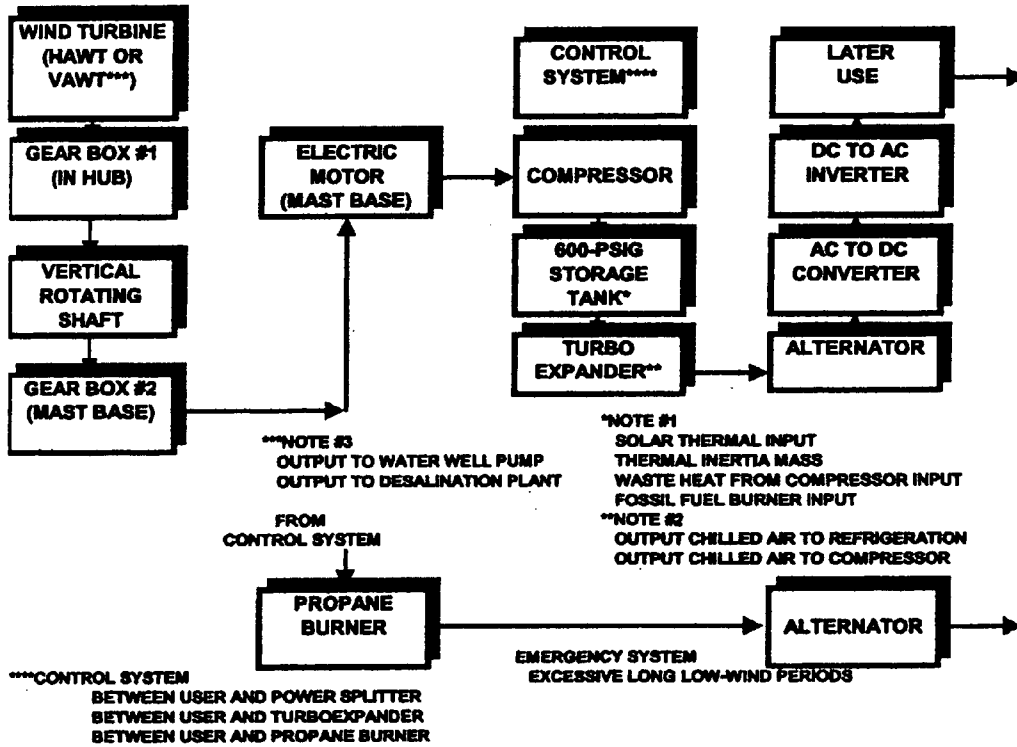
WIND TURBINE (HAWT OR VAWT***)

GEAR BOX #1 (IN HUB)

VERTICAL ROTATING SHAFT

GEAR BOX #2 (MAST BASE)

ELECTRIC MOTOR (MAST BASE)

CONTROL SYSTEM****

COMPRESSOR

600-PSIG STORAGE TANK*

TURBO EXPANDER**

LATER USE

DC TO AC INVERTER

AC TO DC CONVERTER

ALTERNATOR

***NOTE #3
OUTPUT TO WATER WELL PUMP
OUTPUT TO DESALINATION PLANT

*NOTE #1
SOLAR THERMAL INPUT
THERMAL INERTIA MASS
WASTE HEAT FROM COMPRESSOR INPUT
FOSSIL FUEL BURNER INPUT
**NOTE #2
OUTPUT CHILLED AIR TO REFRIGERATION
OUTPUT CHILLED AIR TO COMPRESSOR

FROM CONTROL SYSTEM

PROPANE BURNER

ALTERNATOR

EMERGENCY SYSTEM
EXCESSIVE LONG LOW-WIND PERIODS

****CONTROL SYSTEM
BETWEEN USER AND POWER SPLITTER
BETWEEN USER AND TURBOEXPANDER
BETWEEN USER AND PROPANE BURNER